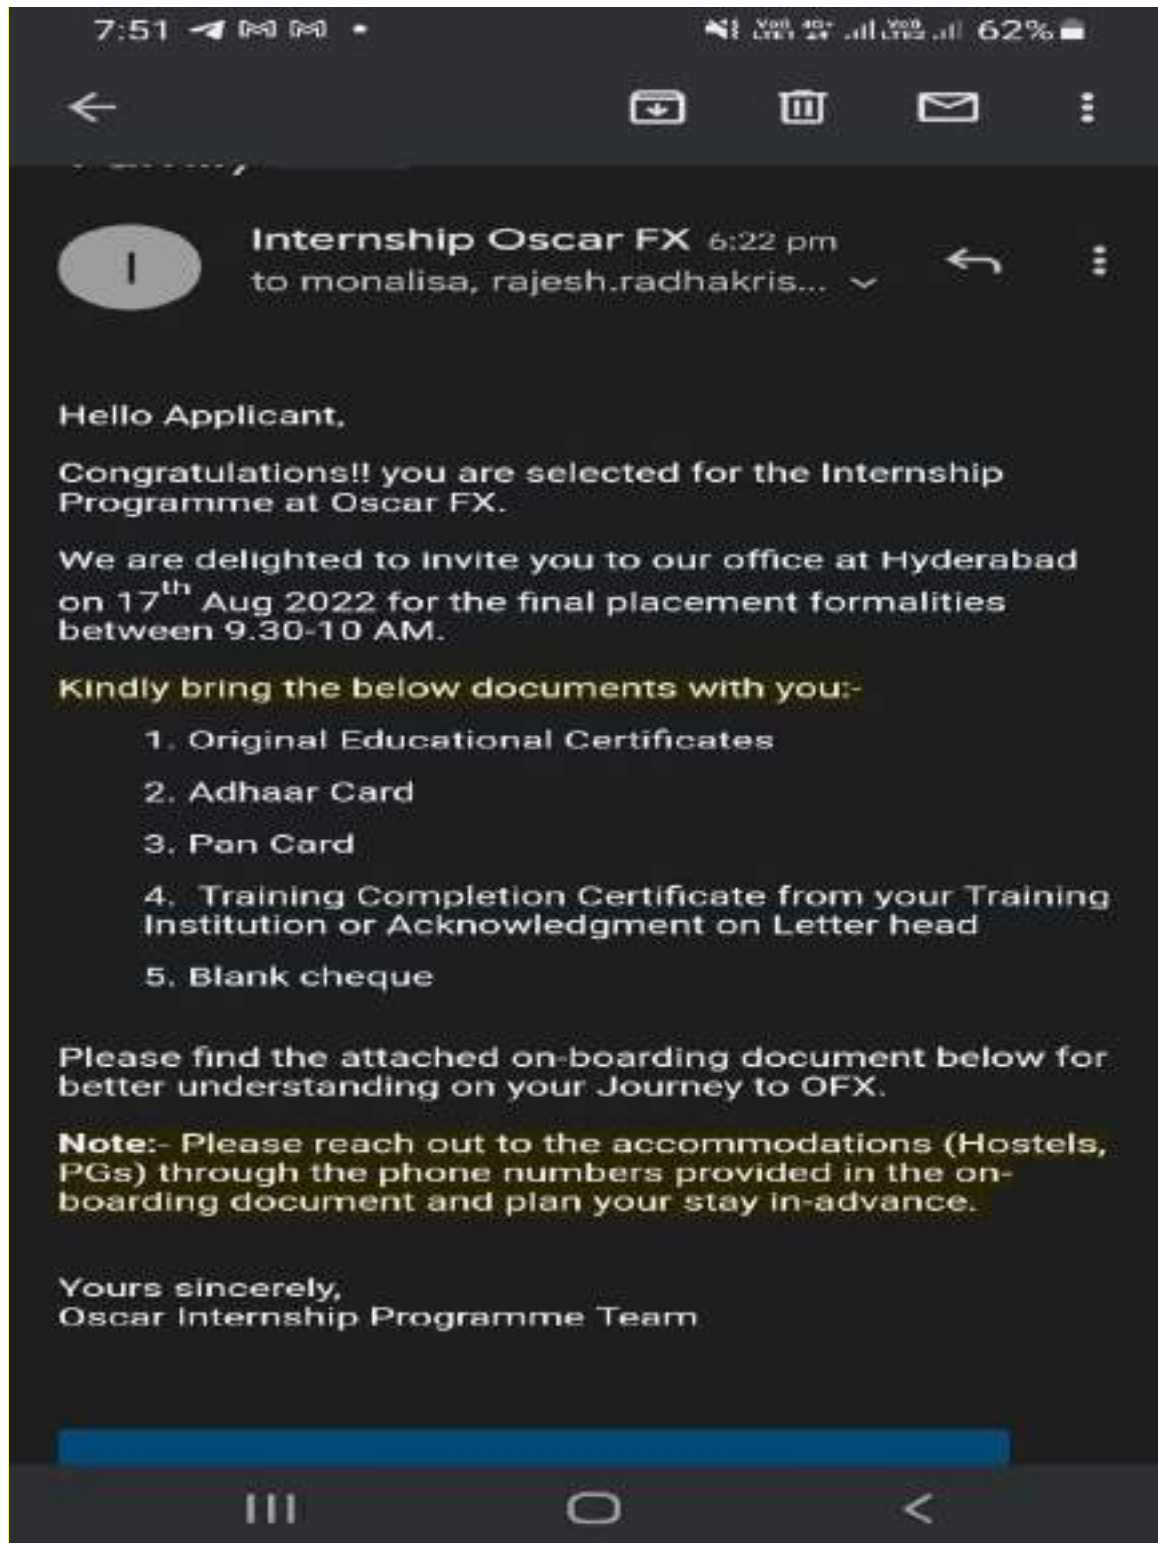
7:51

62%

I

Internship Oscar FX 6:22 pm
to monalisa, rajesh.radhakris...

Hello Applicant,

Congratulations!! you are selected for the Internship Programme at Oscar FX.

We are delighted to invite you to our office at Hyderabad on $17^{th}$ Aug 2022 for the final placement formalities between 9.30-10 AM.

Kindly bring the below documents with you:-

1. Original Educational Certificates
2. Adhaar Card
3. Pan Card
4. Training Completion Certificate from your Training Institution or Acknowledgment on Letter head
5. Blank cheque

Please find the attached on-boarding document below for better understanding on your Journey to OFX.

Note:- Please reach out to the accommodations (Hostels, PGs) through the phone numbers provided in the on-boarding document and plan your stay in-advance.

Yours sincerely,
Oscar Internship Programme Team